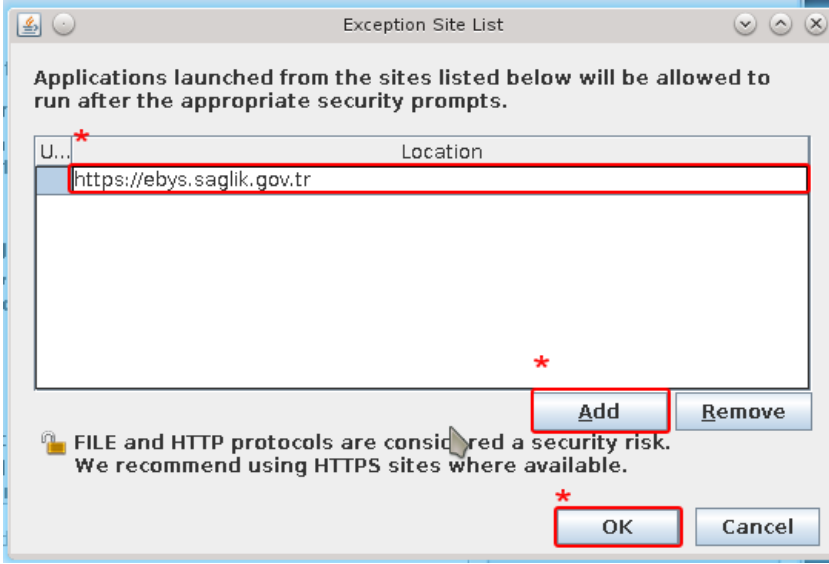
Exception Site List

Applications launched from the sites listed below will be allowed to run after the appropriate security prompts.

| U... | Location |
|---|---|
| | https://ebys.saglik.gov.tr |

Add Remove

FILE and HTTP protocols are consid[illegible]red a security risk. We recommend using HTTPS sites where available.

OK Cancel